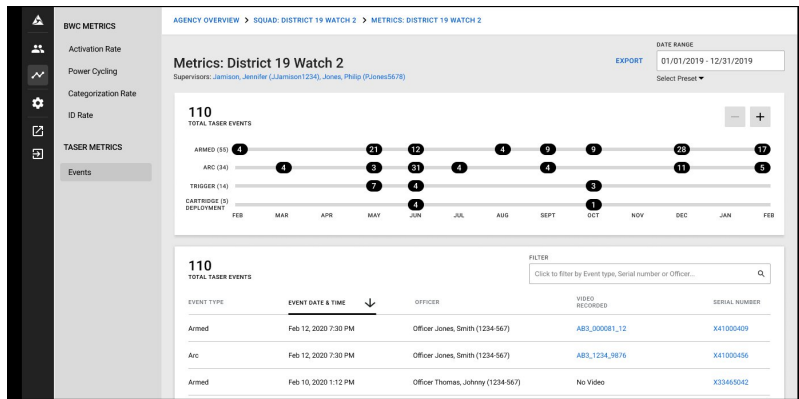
BWC METRICS

Activation Rate

Power Cycling

Categorization Rate

ID Rate

TASER METRICS

Events

AGENCY OVERVIEW > SQUAD: DISTRICT 19 WATCH 2 > METRICS: DISTRICT 19 WATCH 2

Metrics: District 19 Watch 2

Supervisors: Jamison, Jennifer (JJamison1234), Jones, Philip (PJones5678)

EXPORT

DATE RANGE

01/01/2019 - 12/31/2019

Select Preset

110

TOTAL TASER EVENTS

−  +

ARMED (55) 4 21 12 4 9 9 28 17

ARC (34) 4 3 31 4 4 11 5

TRIGGER (14) 7 4 3

CARTRIDGE (5) DEPLOYMENT 4 1

FEB MAR APR MAY JUN JUL AUG SEPT OCT NOV DEC JAN FEB

110

TOTAL TASER EVENTS

FILTER

Click to filter by Event type, Serial number or Officer...

| EVENT TYPE | EVENT DATE & TIME | OFFICER | VIDEO RECORDED | SERIAL NUMBER |
|---|---|---|---|---|
| Armed | Feb 12, 2020 7:30 PM | Officer Jones, Smith (1234-567) | AB3_000081_12 | X41000409 |
| Arc | Feb 12, 2020 7:30 PM | Officer Jones, Smith (1234-567) | AB3_1234_9876 | X41000456 |
| Armed | Feb 10, 2020 1:12 PM | Officer Thomas, Johnny (1234-567) | No Video | X33465042 |